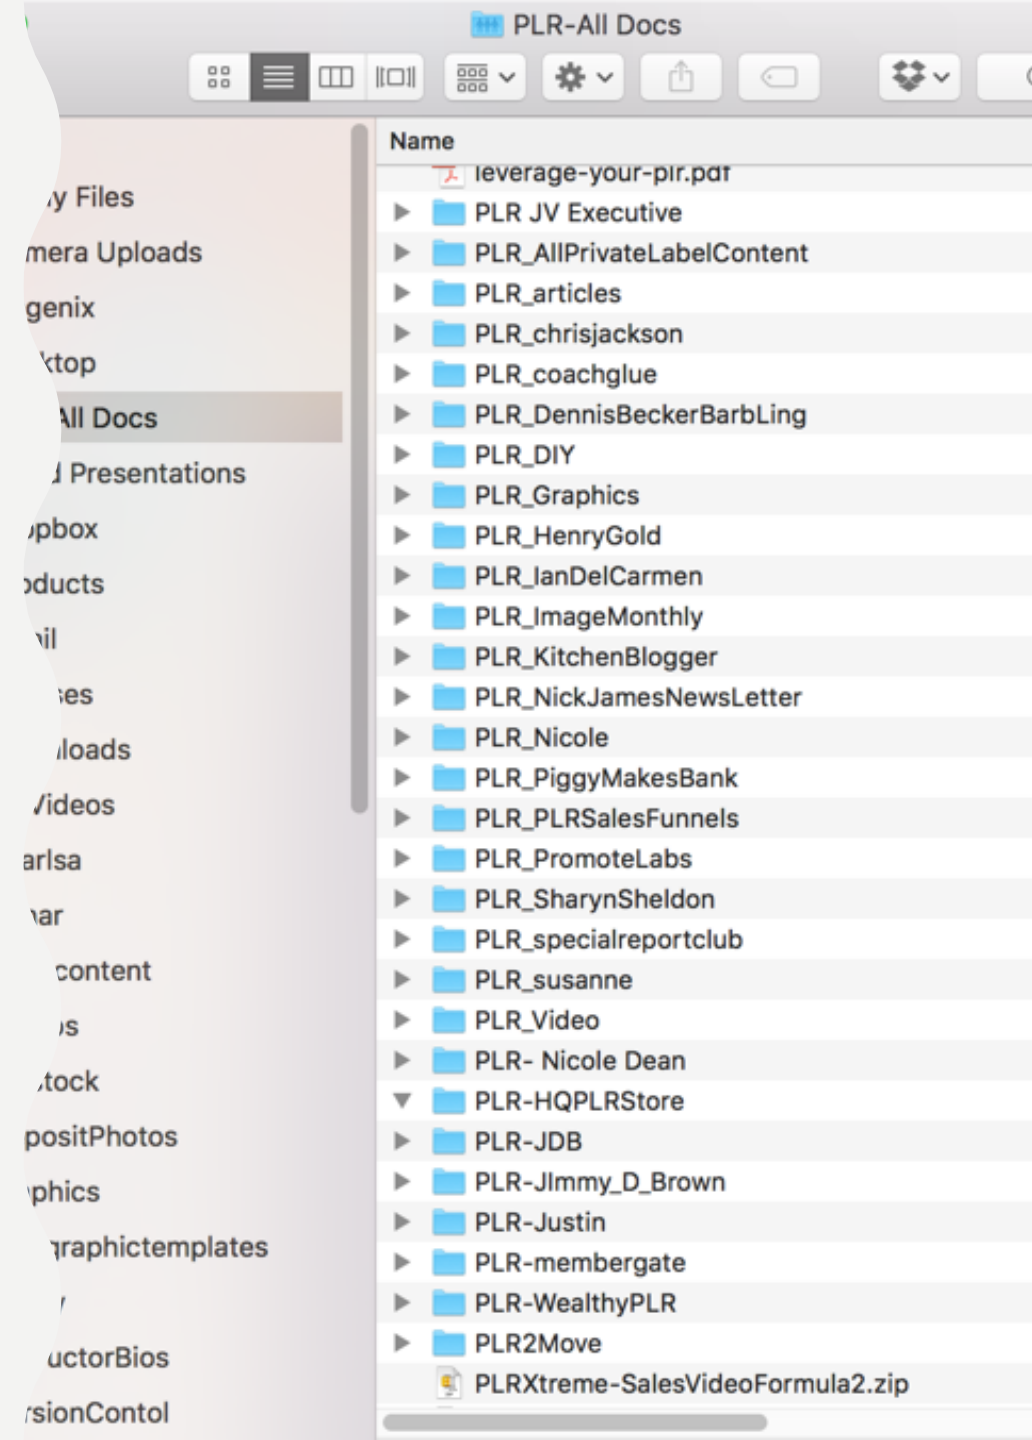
PLR-All Docs

y Files
mera Uploads
genix
ktop
All Docs
Presentations
pbox
ducts
il
es
loads
Videos
arlsa
ar
content
s
tock
positPhotos
phics
graphictemplates
uctorBios
rsionContol

Name
leverage-your-plr.pdf
PLR JV Executive
PLR_AllPrivateLabelContent
PLR_articles
PLR_chrisjackson
PLR_coachglue
PLR_DennisBeckerBarbLing
PLR_DIY
PLR_Graphics
PLR_HenryGold
PLR_IanDelCarmen
PLR_ImageMonthly
PLR_KitchenBlogger
PLR_NickJamesNewsLetter
PLR_Nicole
PLR_PiggyMakesBank
PLR_PLRSalesFunnels
PLR_PromoteLabs
PLR_SharynSheldon
PLR_specialreportclub
PLR_susanne
PLR_Video
PLR- Nicole Dean
PLR-HQPLRStore
PLR-JDB
PLR-JImmy_D_Brown
PLR-Justin
PLR-membergate
PLR-WealthyPLR
PLR2Move
PLRXtreme-SalesVideoFormula2.zip